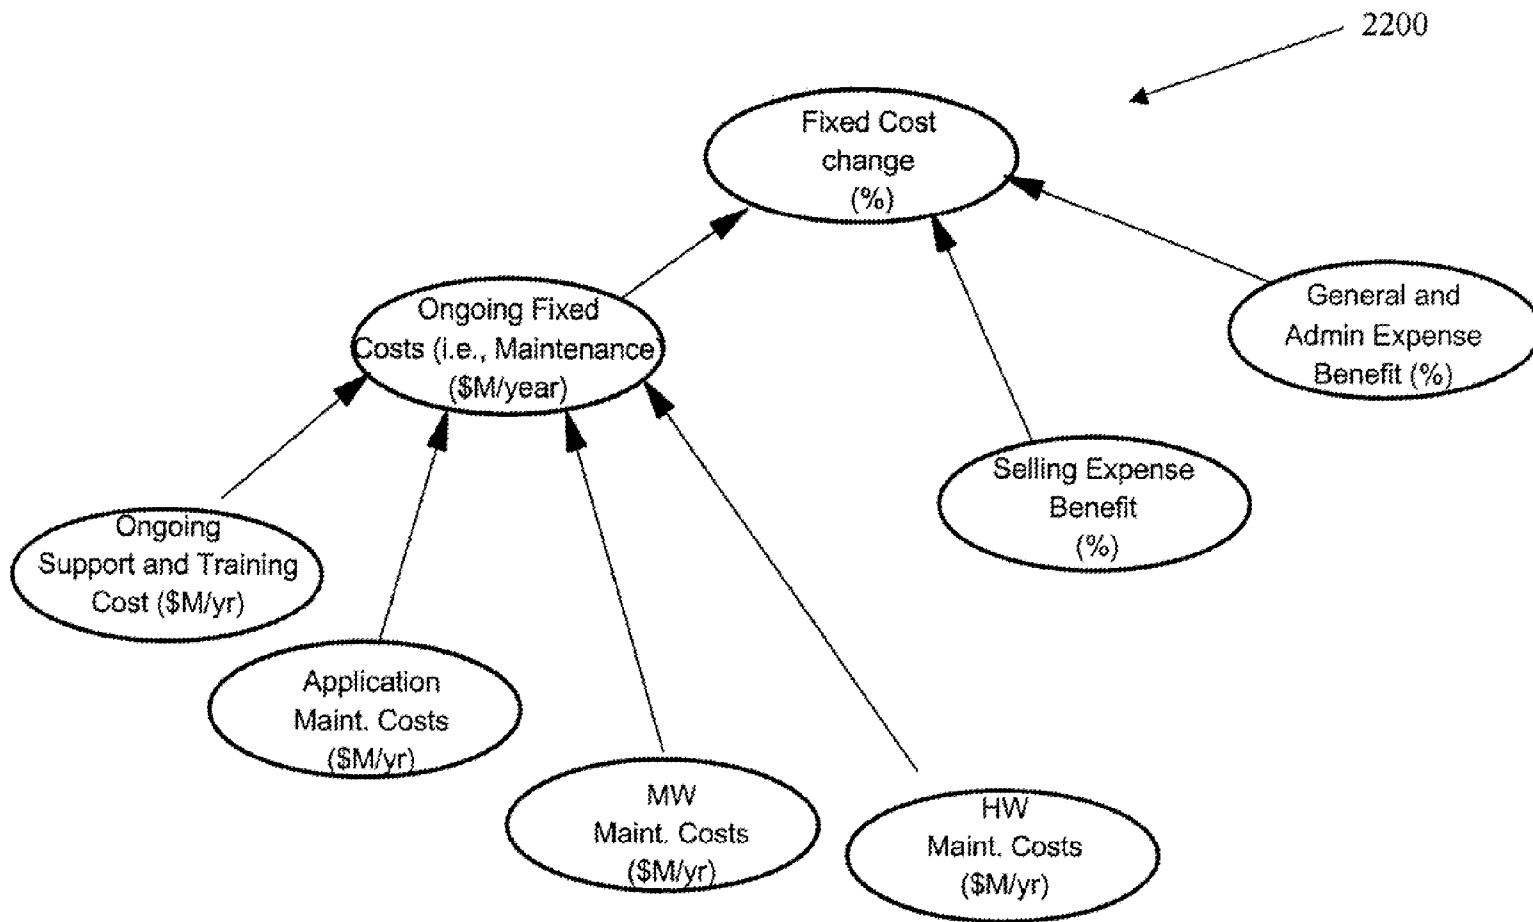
2200

Fixed Cost change (%)

Ongoing Fixed Costs (i.e., Maintenance) (\$M/year)

General and Admin Expense Benefit (%)

Selling Expense Benefit (%)

Ongoing Support and Training Cost (\$M/yr)

Application Maint. Costs (\$M/yr)

MW Maint. Costs (\$M/yr)

HW Maint. Costs (\$M/yr)